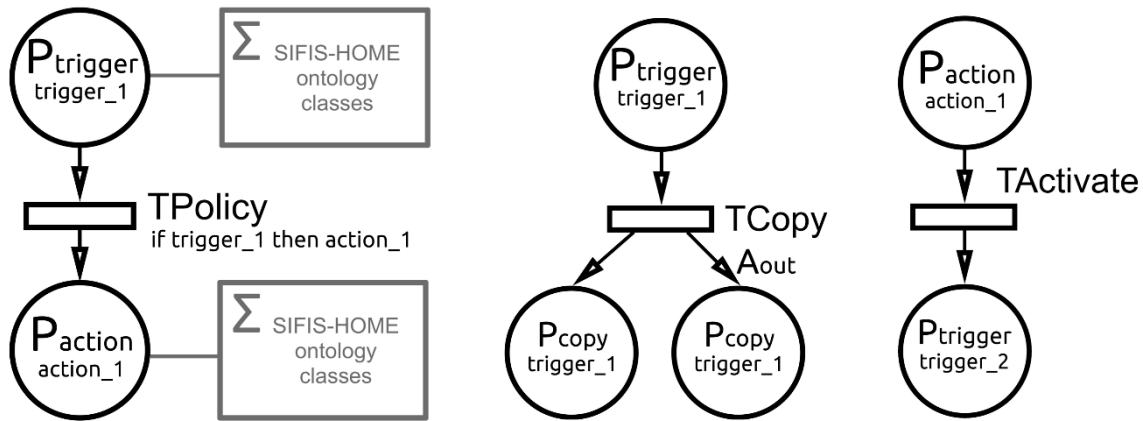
$P_{trigger}$
trigger_1

$\Sigma$ SIFIS-HOME ontology classes

TPolicy
if trigger_1 then action_1

$P_{action}$
action_1

$\Sigma$ SIFIS-HOME ontology classes

$P_{trigger}$
trigger_1

TCopy

$A_{out}$

$P_{copy}$
trigger_1

$P_{copy}$
trigger_1

$P_{action}$
action_1

TActivate

$P_{trigger}$
trigger_2